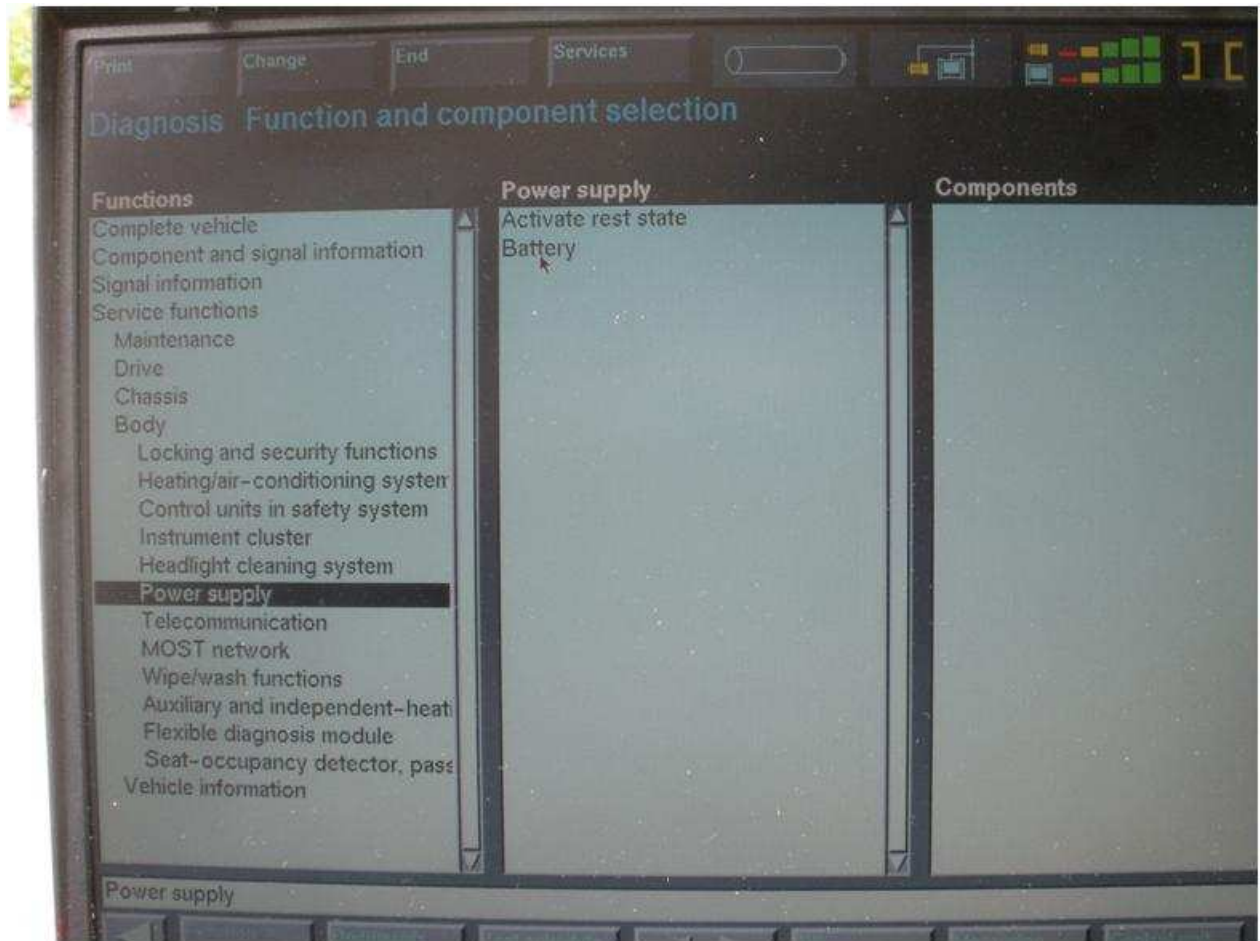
Print Change End Services

Diagnosis Function and component selection

Functions
Complete vehicle
Component and signal information
Signal information
Service functions
Maintenance
Drive
Chassis
Body
Locking and security functions
Heating/air-conditioning system
Control units in safety system
Instrument cluster
Headlight cleaning system
Power supply
Telecommunication
MOST network
Wipe/wash functions
Auxiliary and independent-heati
Flexible diagnosis module
Seat-occupancy detector, pass
Vehicle information

Power supply
Activate rest state
Battery

Components

Power supply